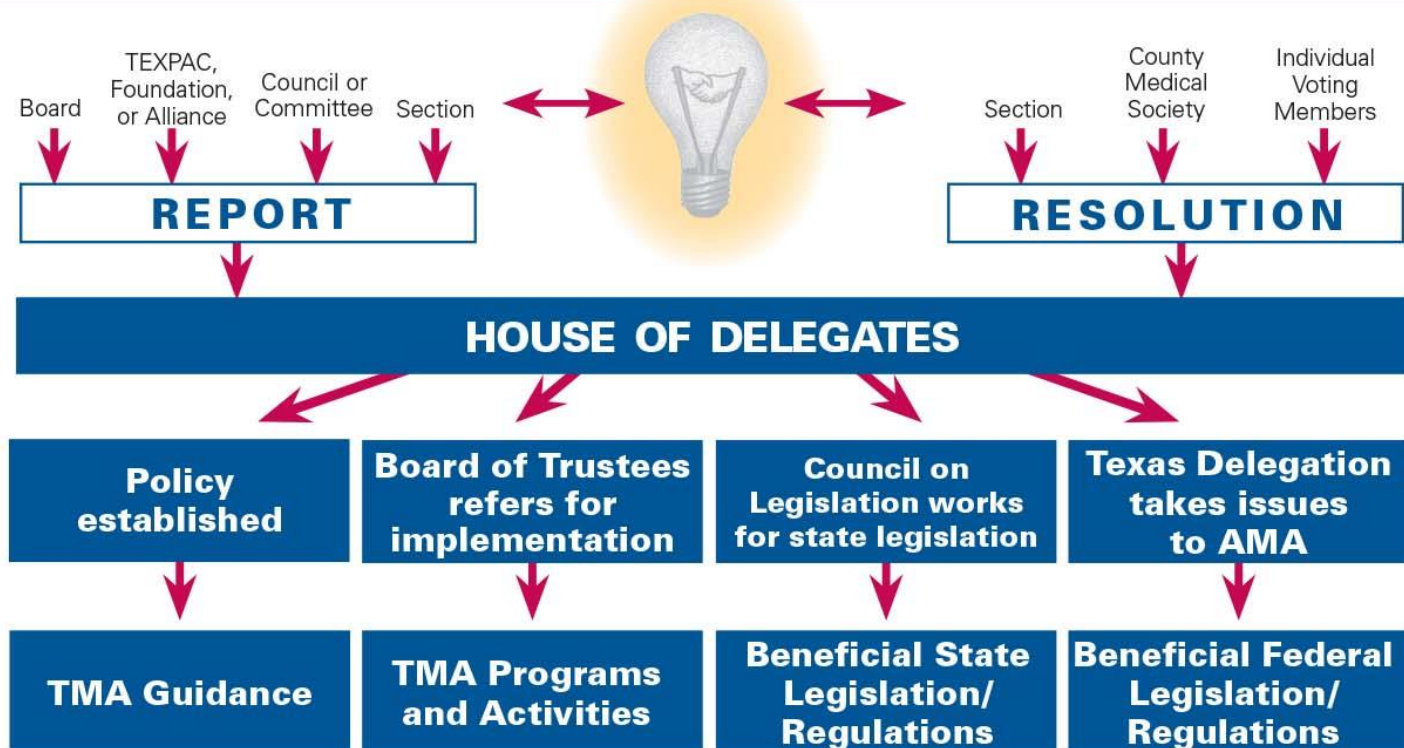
Board

TEXPAC, Foundation, or Alliance

Council or Committee

Section

Section

County Medical Society

Individual Voting Members

REPORT

RESOLUTION

HOUSE OF DELEGATES

Policy established

Board of Trustees refers for implementation

Council on Legislation works for state legislation

Texas Delegation takes issues to AMA

TMA Guidance

TMA Programs and Activities

Beneficial State Legislation/ Regulations

Beneficial Federal Legislation/ Regulations